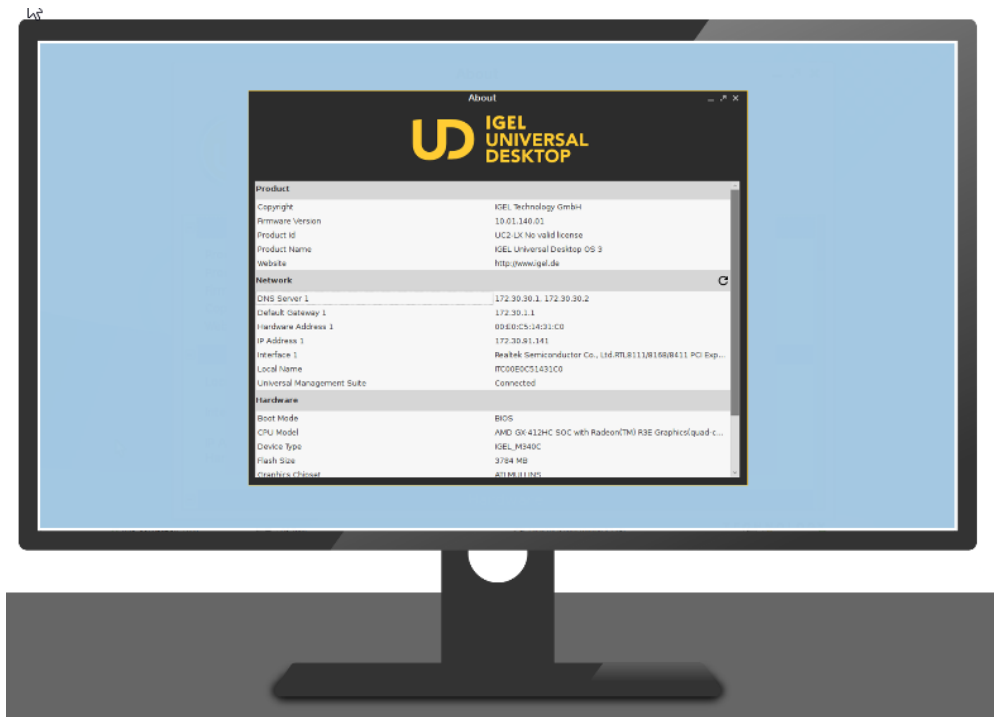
About

UD IGEL UNIVERSAL DESKTOP

| Product | |
|---|---|
| Copyright | IGEL Technology GmbH |
| Firmware Version | 10.01.140.01 |
| Product Id | UC2-LX No valid license |
| Product Name | IGEL Universal Desktop OS 3 |
| Website | http://www.igel.de |

| Network | |
|---|---|
| DNS Server 1 | 172.30.30.1, 172.30.30.2 |
| Default Gateway 1 | 172.30.1.1 |
| Hardware Address 1 | 00:E0:C5:14:31:C0 |
| IP Address 1 | 172.30.91.141 |
| Interface 1 | Realtek Semiconductor Co., Ltd.RTL8111/8168/8411 PCI Exp... |
| Local Name | ITC00E0C51431C0 |
| Universal Management Suite | Connected |

| Hardware | |
|---|---|
| Boot Mode | BIOS |
| CPU Model | AMD GX-412HC SOC with Radeon(TM) R3E Graphics(quad-c... |
| Device Type | IGEL_M340C |
| Flash Size | 3784 MB |
| Graphics Chipset | ATI MULLINS |